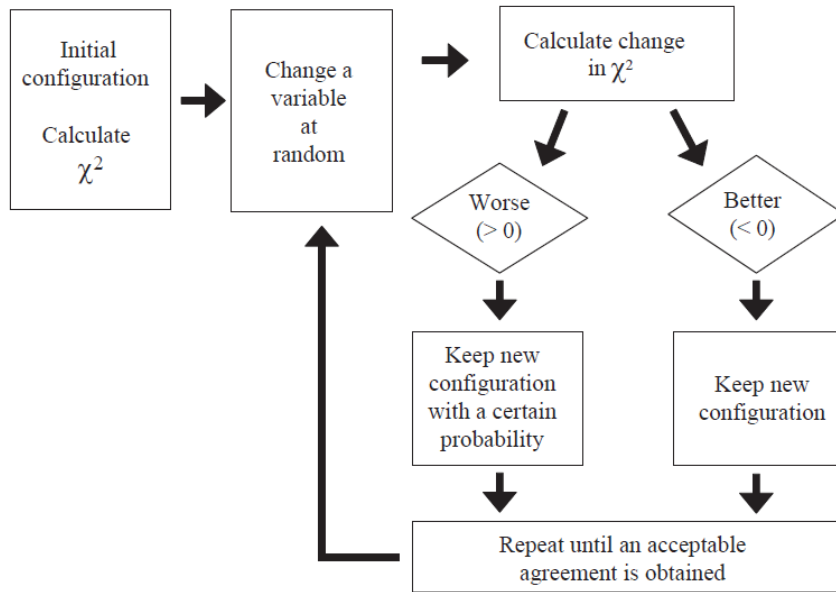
Initial configuration

Calculate $\chi^2$

Change a variable at random

Calculate change in $\chi^2$

Worse ($> 0$)

Better ($< 0$)

Keep new configuration with a certain probability

Keep new configuration

Repeat until an acceptable agreement is obtained